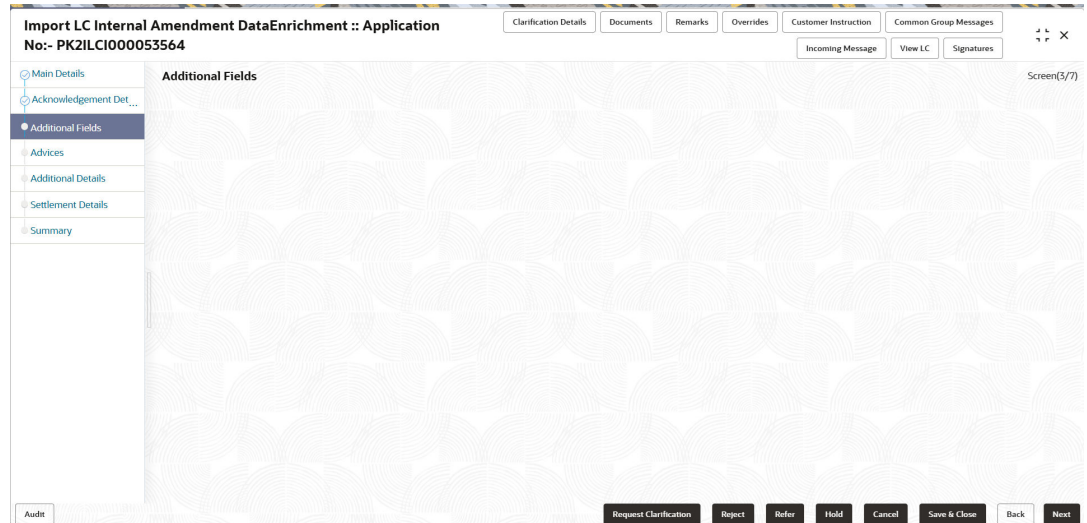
Import LC Internal Amendment DataEnrichment :: Application No:- PK2ILCI000053564

Clarification Details Documents Remarks Overrides Customer Instruction Common Group Messages
Incoming Message View LC Signatures

Main Details
Acknowledgement Det...
Additional Fields
Advices
Additional Details
Settlement Details
Summary

Additional Fields

Screen(3/7)

Audit

Request Clarification Reject Refer Hold Cancel Save & Close Back Next